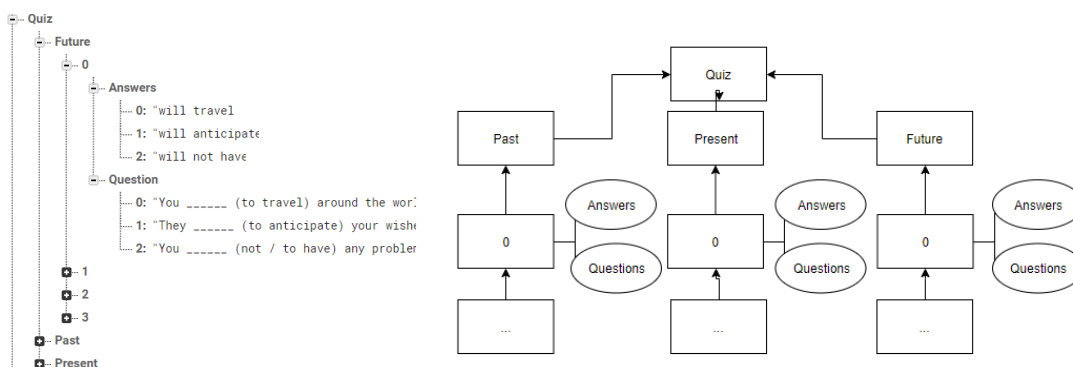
Quiz
Future
0
Answers
0: "will travel
1: "will anticipate
2: "will not have
Question
0: "You ______ (to travel) around the worl
1: "They ______ (to anticipate) your wishe
2: "You ______ (not / to have) any probler
1
2
3
Past
Present

Quiz
Past
Present
Future
Answers
Answers
Answers
0
0
0
Questions
Questions
Questions
...
...
...